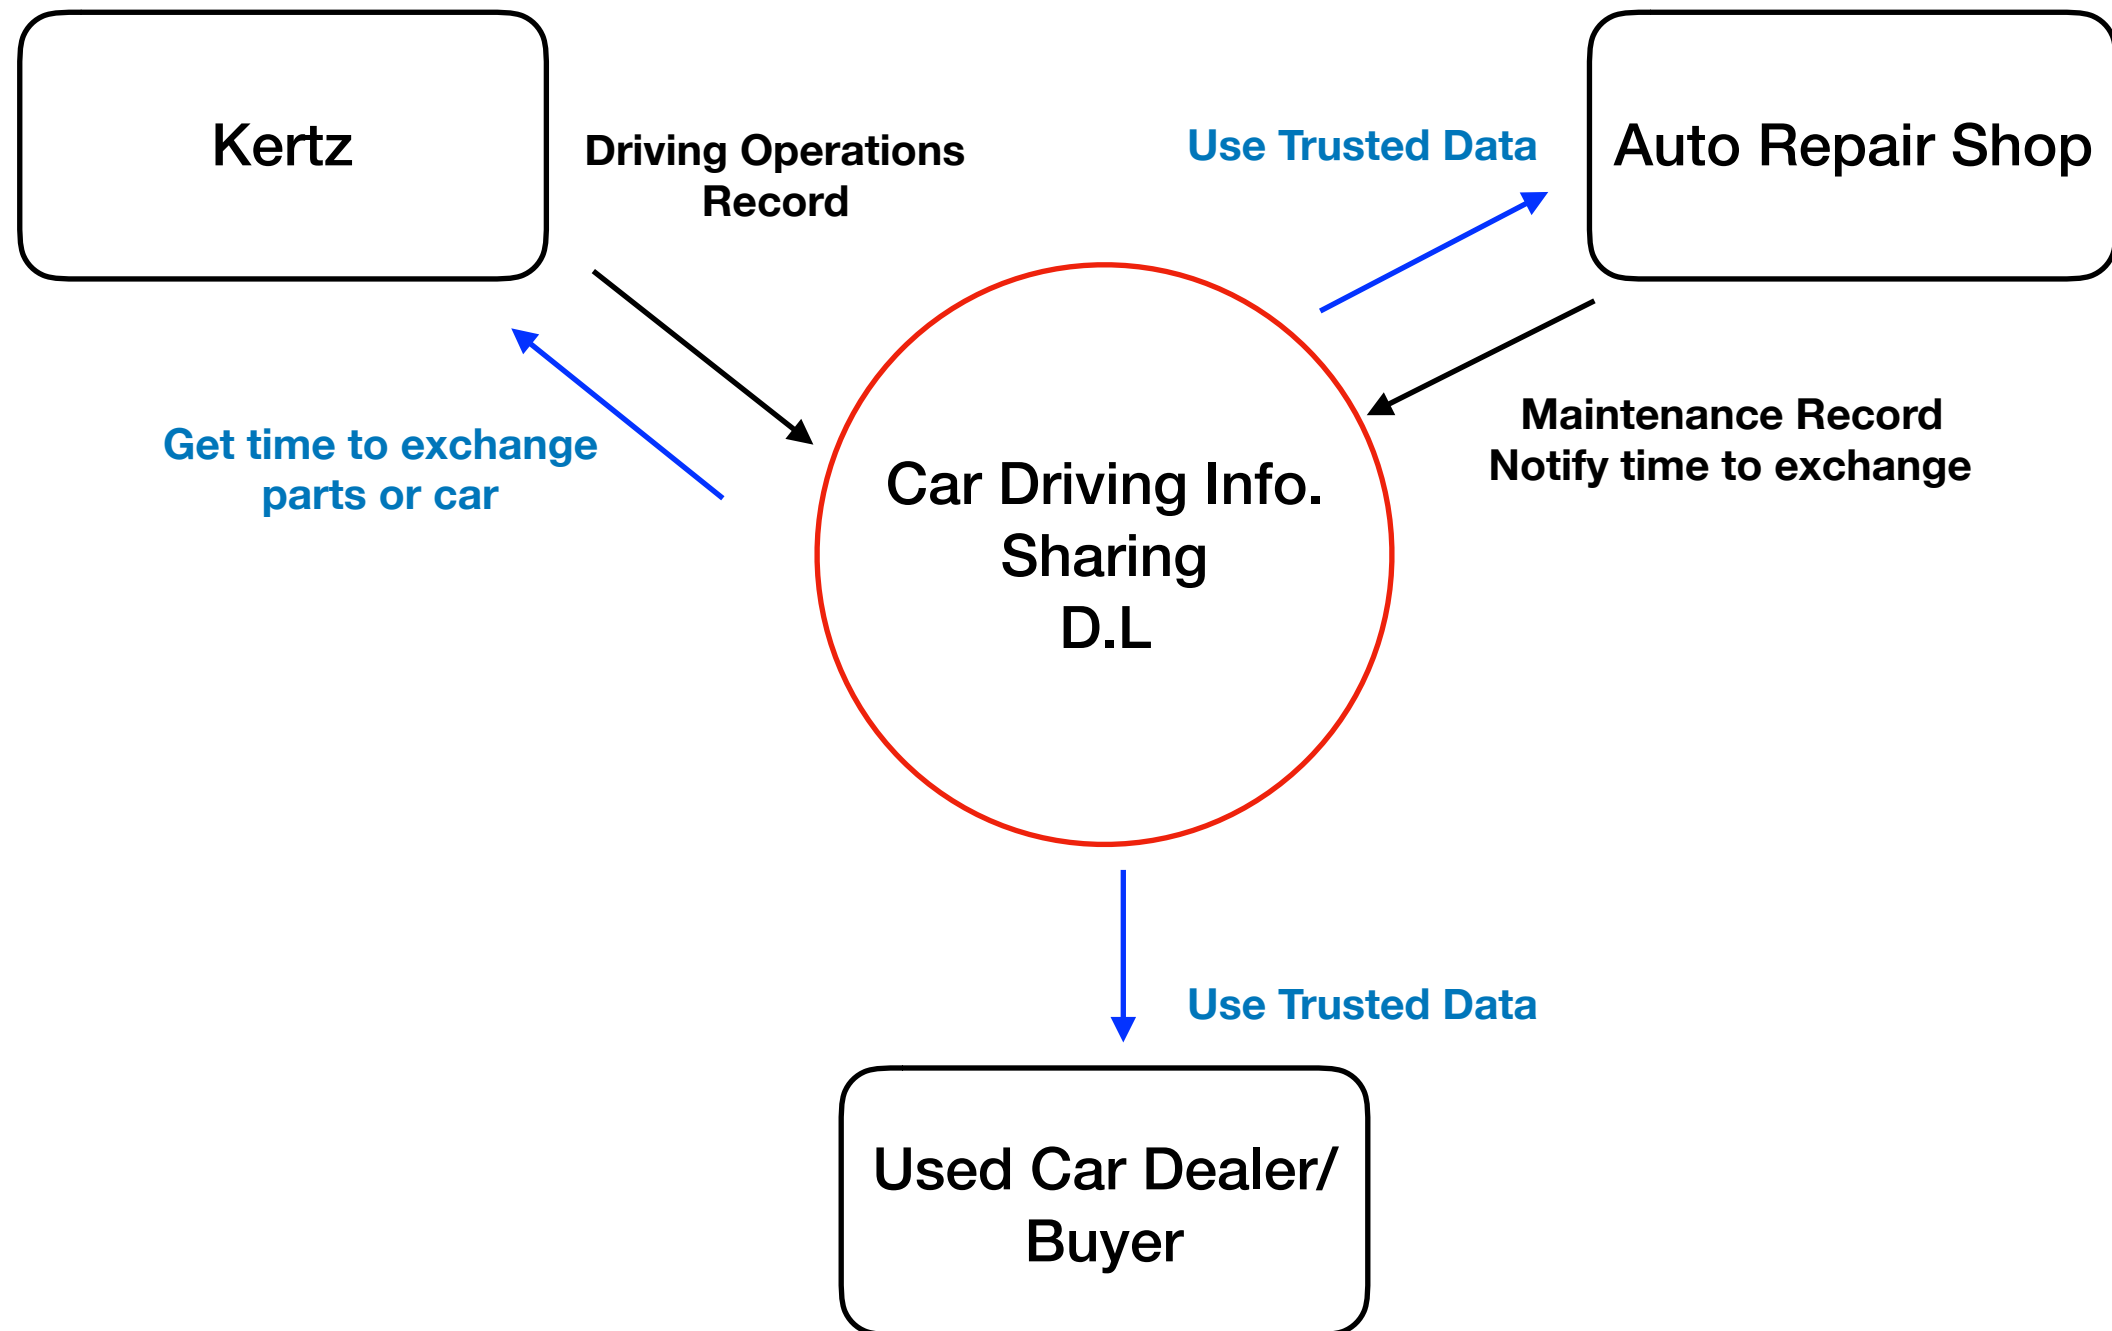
Kertz

Driving Operations Record

Use Trusted Data

Auto Repair Shop

Get time to exchange parts or car

Car Driving Info. Sharing D.L

Maintenance Record
Notify time to exchange

Use Trusted Data

Used Car Dealer/ Buyer